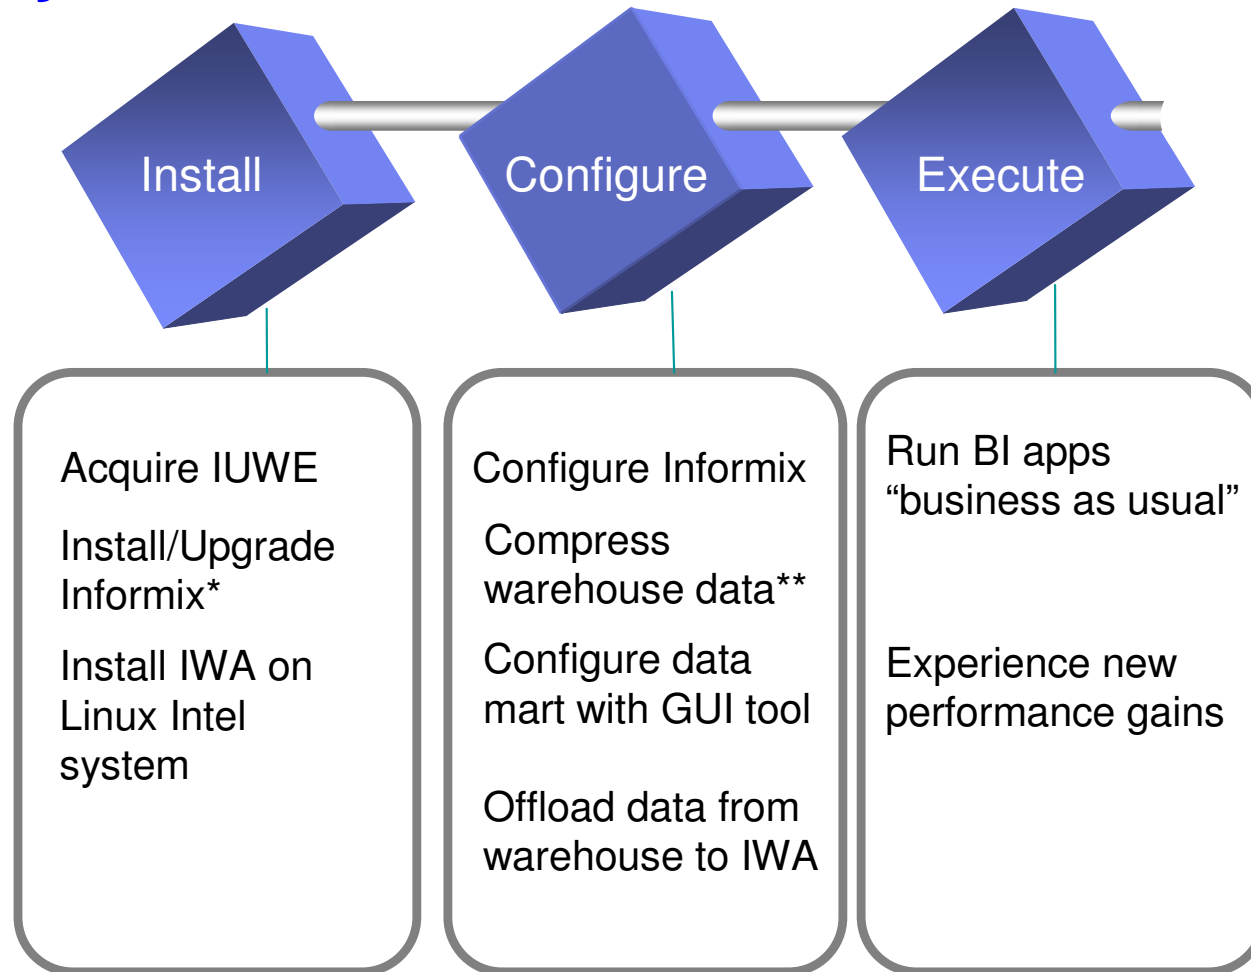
Install

Configure

Execute

Acquire IUWE

Install/Upgrade Informix*

Install IWA on Linux Intel system

Configure Informix

Compress warehouse data**

Configure data mart with GUI tool

Offload data from warehouse to IWA

Run BI apps “business as usual”

Experience new performance gains